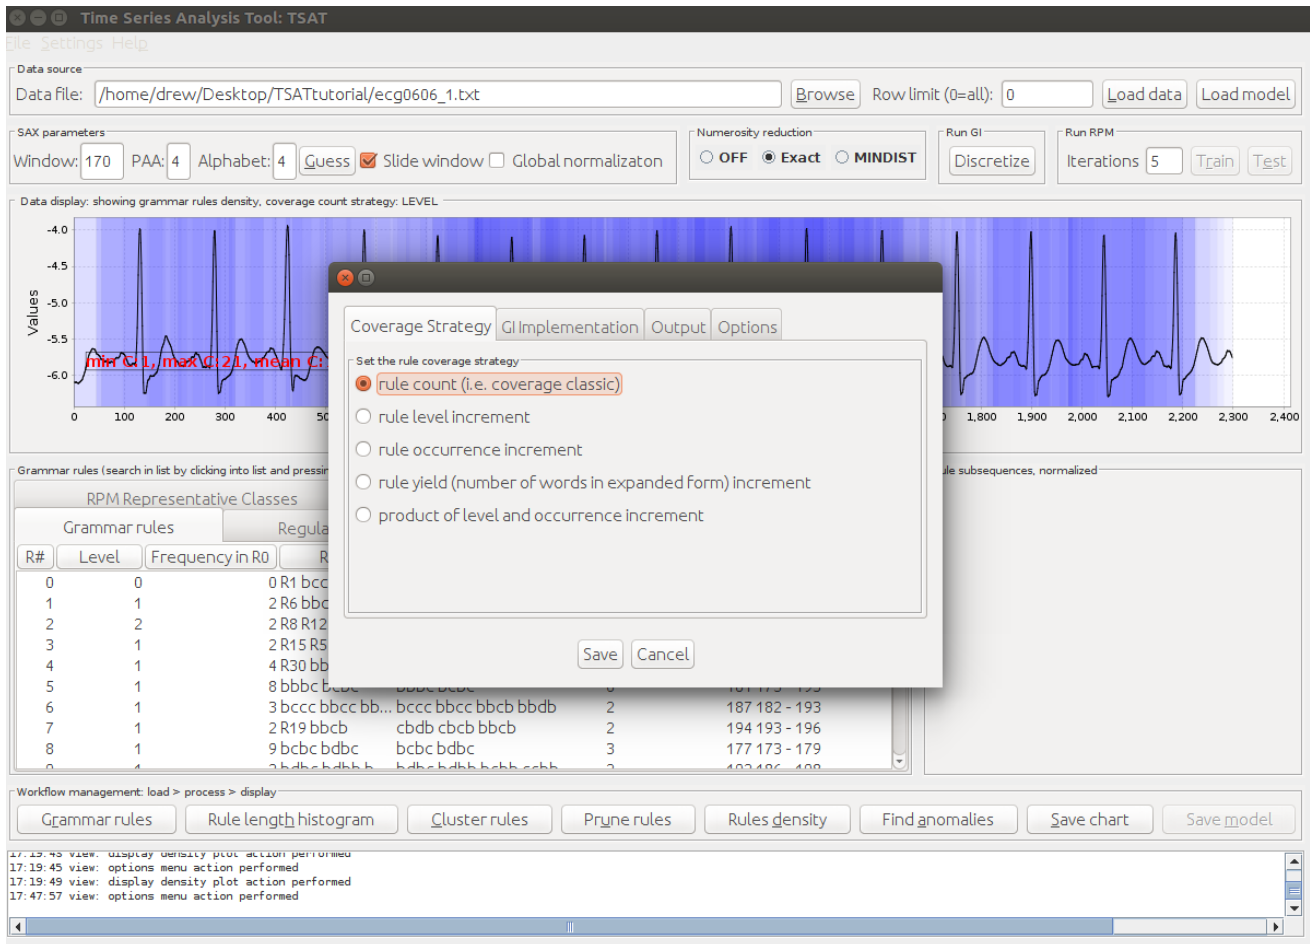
Time Series Analysis Tool: TSAT

File Settings Help

Data source
Data file: /home/drew/Desktop/TSATtutorial/ecg0606_1.txt Browse Row limit (0=all): 0 Load data Load model

SAX parameters
Window: 170 PAA: 4 Alphabet: 4 Guess Slide window Global normalizaton

Numerosity reduction
OFF Exact MINDIST

Run GI
Discretize

Run RPM
Iterations 5 Train Test

Data display: showing grammar rules density, coverage count strategy: LEVEL

-4.0
-4.5
-5.0
-5.5
-6.0
Values

min C: 1, max C: 21, mean C:

0 100 200 300 400 50 1,800 1,900 2,000 2,100 2,200 2,300 2,400

Coverage Strategy | GI Implementation | Output | Options

Set the rule coverage strategy
rule count (i.e. coverage classic)
rule level increment
rule occurrence increment
rule yield (number of words in expanded form) increment
product of level and occurrence increment

Save Cancel

Grammar rules (search in list by clicking into list and pressin

le subsequences, normalized

RPM Representative Classes
Grammar rules Regula

| R# | Level | Frequency in R0 | R | | | |
|---|---|---|---|---|---|---|
| 0 | 0 | 0 R1 bcc | | | | |
| 1 | 1 | 2 R6 bbc | | | | |
| 2 | 2 | 2 R8 R12 | | | | |
| 3 | 1 | 2 R15 R5 | | | | |
| 4 | 1 | 4 R30 bb | | | | |
| 5 | 1 | 8 bbbc bcbc | bbbc bcbc | 8 | 181 173 - 193 | |
| 6 | 1 | 3 bccc bbcc bb... | bccc bbcc bbcb bbdb | 2 | 187 182 - 193 | |
| 7 | 1 | 2 R19 bbcb | cbdb cbcb bbcb | 2 | 194 193 - 196 | |
| 8 | 1 | 9 bcbc bdbc | bcbc bdbc | 3 | 177 173 - 179 | |

Workflow management: load > process > display
Grammar rules Rule length histogram Cluster rules Prune rules Rules density Find anomalies Save chart Save model

17:19:45 view: display density plot action performed
17:19:45 view: options menu action performed
17:19:49 view: display density plot action performed
17:47:57 view: options menu action performed